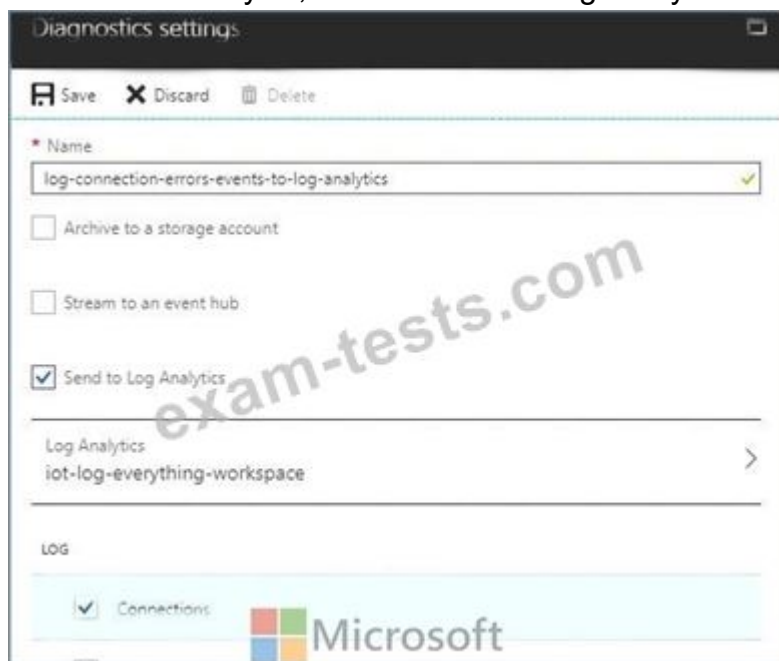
Diagnostics settings

Save Discard Delete

* Name

log-connection-errors-events-to-log-analytics

Archive to a storage account

Stream to an event hub

Send to Log Analytics

Log Analytics
iot-log-everything-workspace

LOG

Connections

exam-tests.com

Microsoft